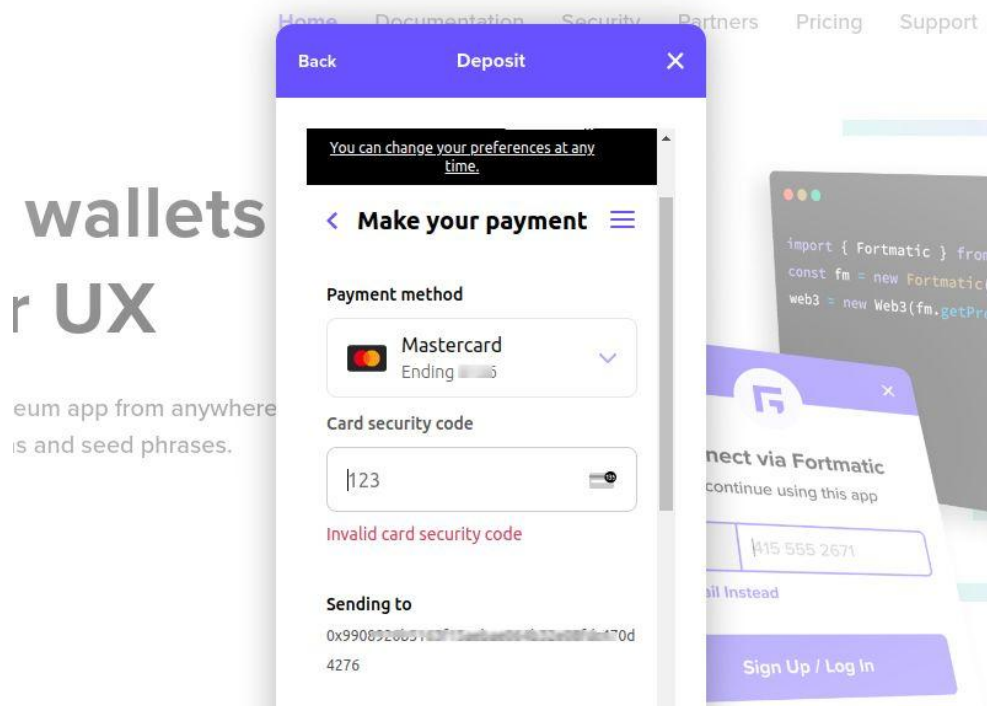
Home Documentation Security Partners Pricing Support

Back Deposit ✕

You can change your preferences at any time.

< Make your payment

Payment method

Mastercard
Ending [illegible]5

Card security code

123

Invalid card security code

Sending to

0x99089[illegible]70d4276

wallets
r UX

eum app from anywhere
is and seed phrases.

import { Fortmatic } from
const fm = new Fortmatic(
web3 = new Web3(fm.getPr

nect via Fortmatic
continue using this app

415 555 2671

il Instead

Sign Up / Log In